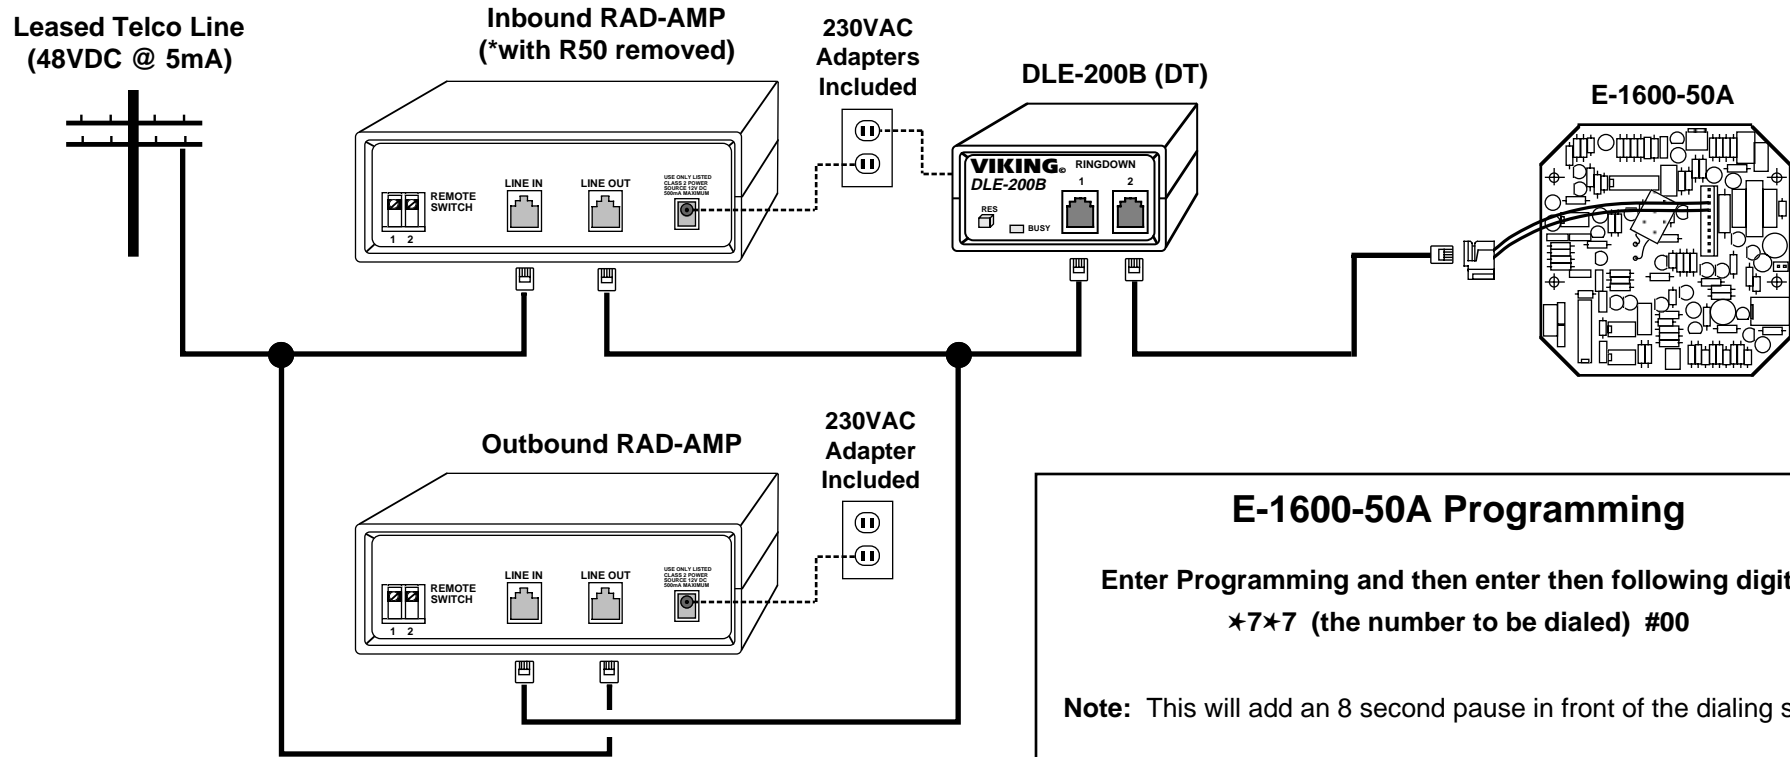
Leased Telco Line (48VDC @ 5mA)

Inbound RAD-AMP (*with R50 removed)

230VAC Adapters Included

DLE-200B (DT)

E-1600-50A

REMOTE SWITCH
1 2

LINE IN

LINE OUT

USE ONLY LISTED CLASS 2 POWER SOURCE 12V DC 500mA MAXIMUM

VIKING®
DLE-200B
RINGDOWN
1 2
RES
BUSY

Outbound RAD-AMP

230VAC Adapter Included

REMOTE SWITCH
1 2

LINE IN

LINE OUT

USE ONLY LISTED CLASS 2 POWER SOURCE 12V DC 500mA MAXIMUM

E-1600-50A Programming

Enter Programming and then enter then following digit

$*7*7$ (the number to be dialed) #00

Note: This will add an 8 second pause in front of the dialing s